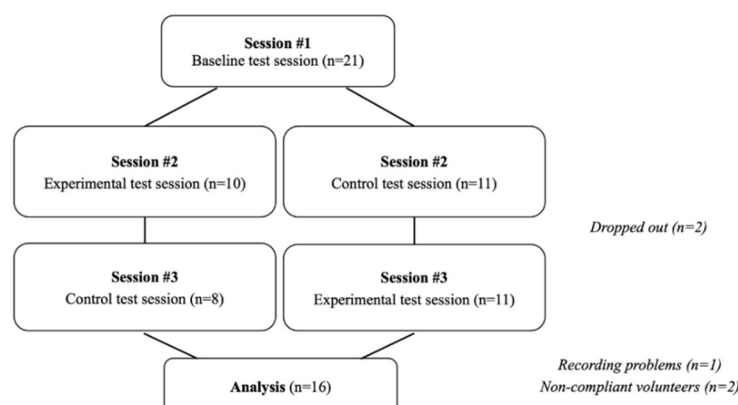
Session #1
Baseline test session (n=21)

Session #2
Experimental test session (n=10)

Session #2
Control test session (n=11)

Dropped out (n=2)

Session #3
Control test session (n=8)

Session #3
Experimental test session (n=11)

Recording problems (n=1)
Non-compliant volunteers (n=2)

Analysis (n=16)